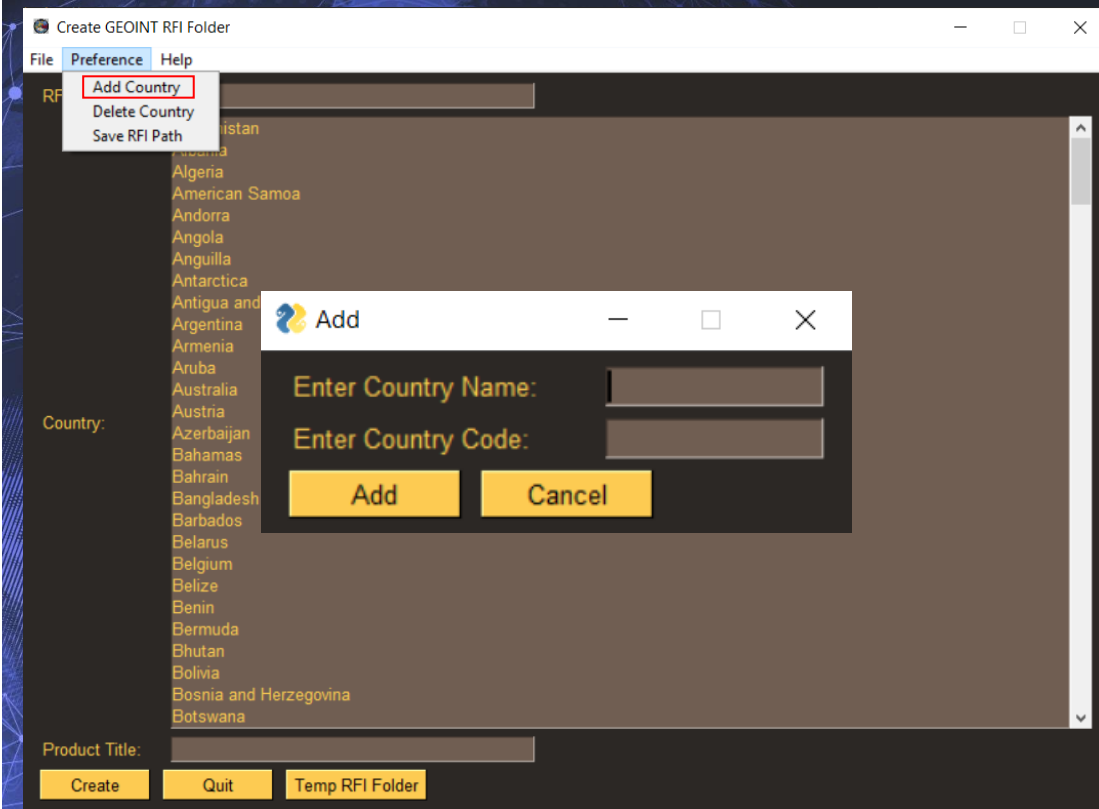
Create GEOINT RFI Folder

File Preference Help

Add Country
Delete Country
Save RFI Path

RF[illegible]

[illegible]istan
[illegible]
Algeria
American Samoa
Andorra
Angola
Anguilla
Antarctica
Antigua and
Argentina
Armenia
Aruba
Australia
Austria
Azerbaijan
Bahamas
Bahrain
Bangladesh
Barbados
Belarus
Belgium
Belize
Benin
Bermuda
Bhutan
Bolivia
Bosnia and Herzegovina
Botswana

Country:

Add

Enter Country Name:
Enter Country Code:
Add Cancel

Product Title:

Create Quit Temp RFI Folder